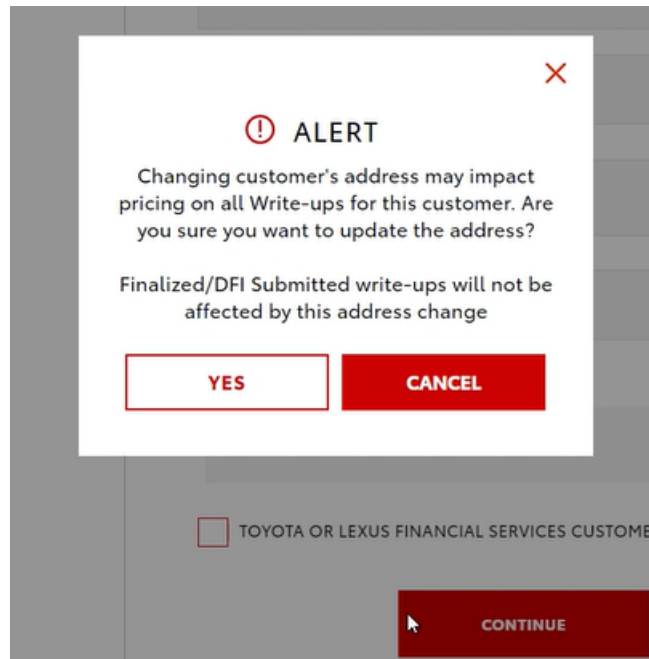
×

ⓘ ALERT

Changing customer's address may impact pricing on all Write-ups for this customer. Are you sure you want to update the address?

Finalized/DFI Submitted write-ups will not be affected by this address change

YES

CANCEL

TOYOTA OR LEXUS FINANCIAL SERVICES CUSTOME

CONTINUE